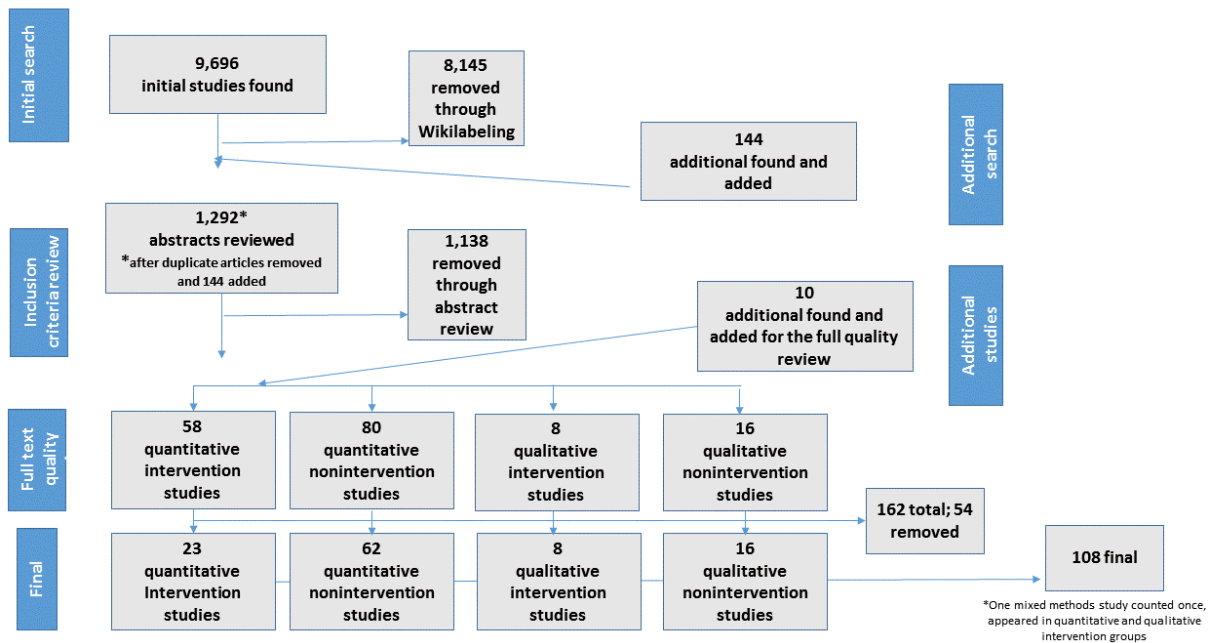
Initial search

9,696
initial studies found

8,145
removed through Wikilabeling

144
additional found and added

Additional search

Inclusion criteria review

1,292*
abstracts reviewed
*after duplicate articles removed and 144 added

1,138
removed through abstract review

10
additional found and added for the full quality review

Additional studies

Full text quality

58
quantitative intervention studies

80
quantitative nonintervention studies

8
qualitative intervention studies

16
qualitative nonintervention studies

162 total; 54 removed

Final

23
quantitative Intervention studies

62
quantitative nonintervention studies

8
qualitative intervention studies

16
qualitative nonintervention studies

108 final

*One mixed methods study counted once, appeared in quantitative and qualitative intervention groups